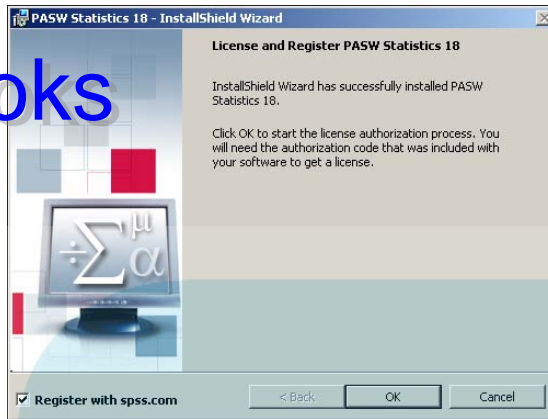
PASW Statistics 18 - InstallShield Wizard

oks

License and Register PASW Statistics 18

InstallShield Wizard has successfully installed PASW Statistics 18.

Click OK to start the license authorization process. You will need the authorization code that was included with your software to get a license.

$\Sigma$ $\mu$ $\alpha$

Register with spss.com

< Back

OK

Cancel